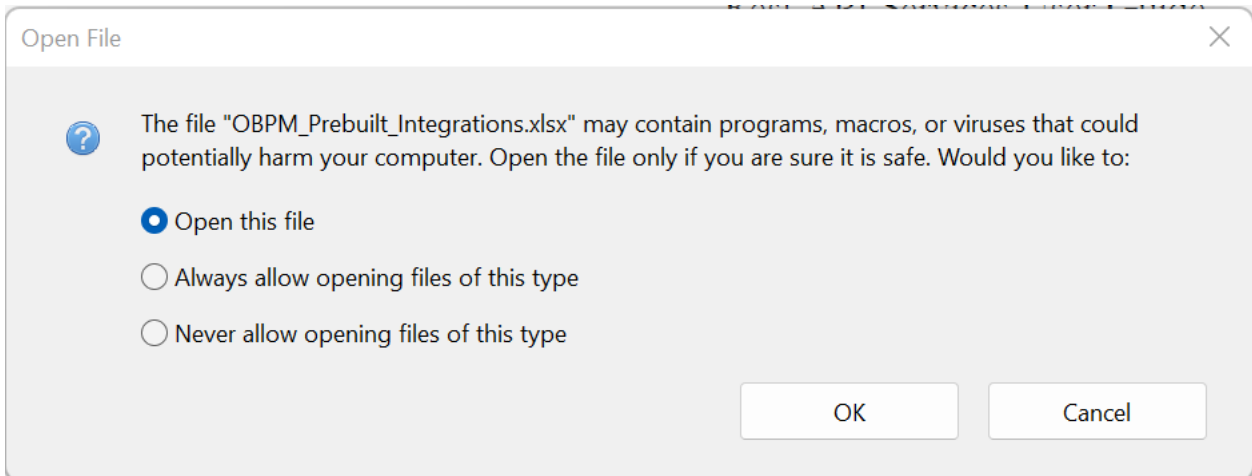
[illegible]

Open File

The file "OBPM_Prebuilt_Integrations.xlsx" may contain programs, macros, or viruses that could potentially harm your computer. Open the file only if you are sure it is safe. Would you like to:

Open this file

Always allow opening files of this type

Never allow opening files of this type

OK

Cancel